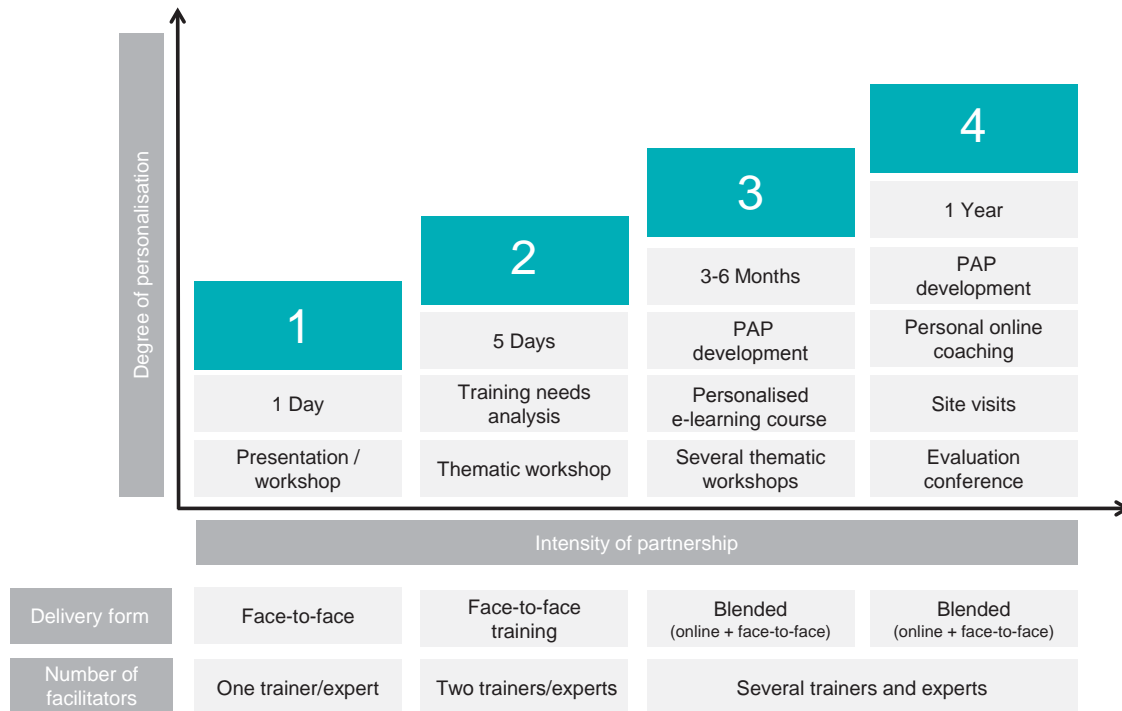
Degree of personalisation

| 1 | 2 | 3 | 4 |
|---|---|---|---|
| | | | 1 Year |
| | | 3-6 Months | PAP development |
| | 5 Days | PAP development | Personal online coaching |
| 1 Day | Training needs analysis | Personalised e-learning course | Site visits |
| Presentation / workshop | Thematic workshop | Several thematic workshops | Evaluation conference |

Intensity of partnership

| Delivery form | Face-to-face | Face-to-face training | Blended (online + face-to-face) | Blended (online + face-to-face) |
|---|---|---|---|---|
| Number of facilitators | One trainer/expert | Two trainers/experts | Several trainers and experts | |